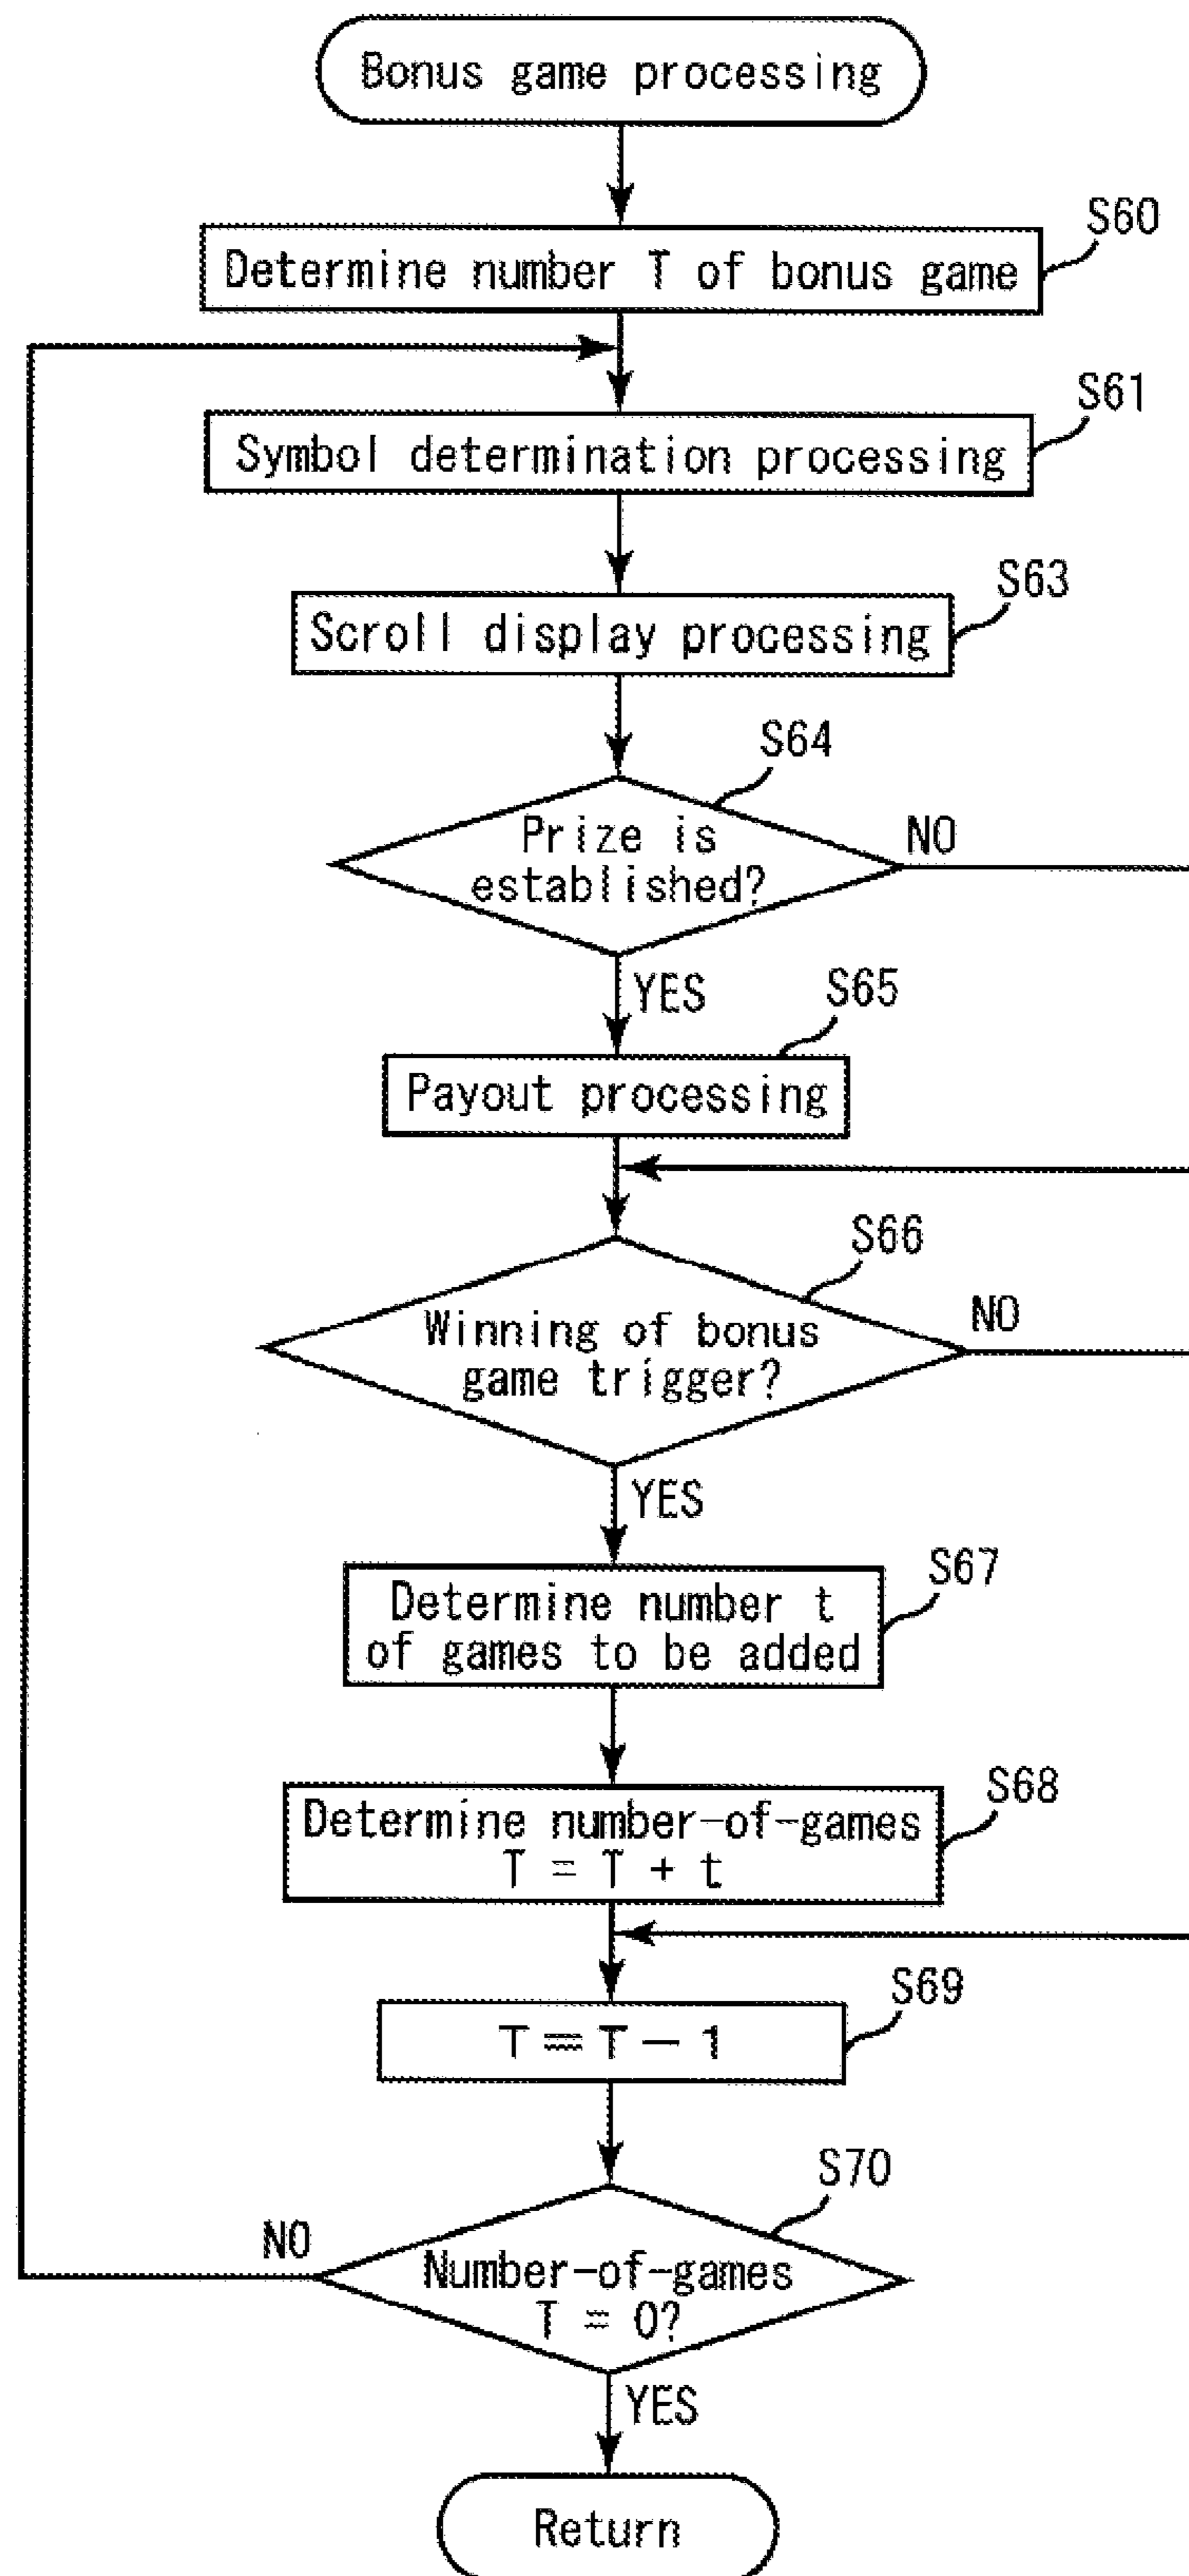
Bonus game processing

Determine number T of bonus game
S60

Symbol determination processing
S61

Scroll display processing
S63

S64
Prize is established?
NO
YES

S65
Payout processing

S66
Winning of bonus game trigger?
NO
YES

Determine number t of games to be added
S67

Determine number-of-games $T = T + t$
S68

$T = T - 1$
S69

S70
NO
Number-of-games $T = 0$?
YES

Return